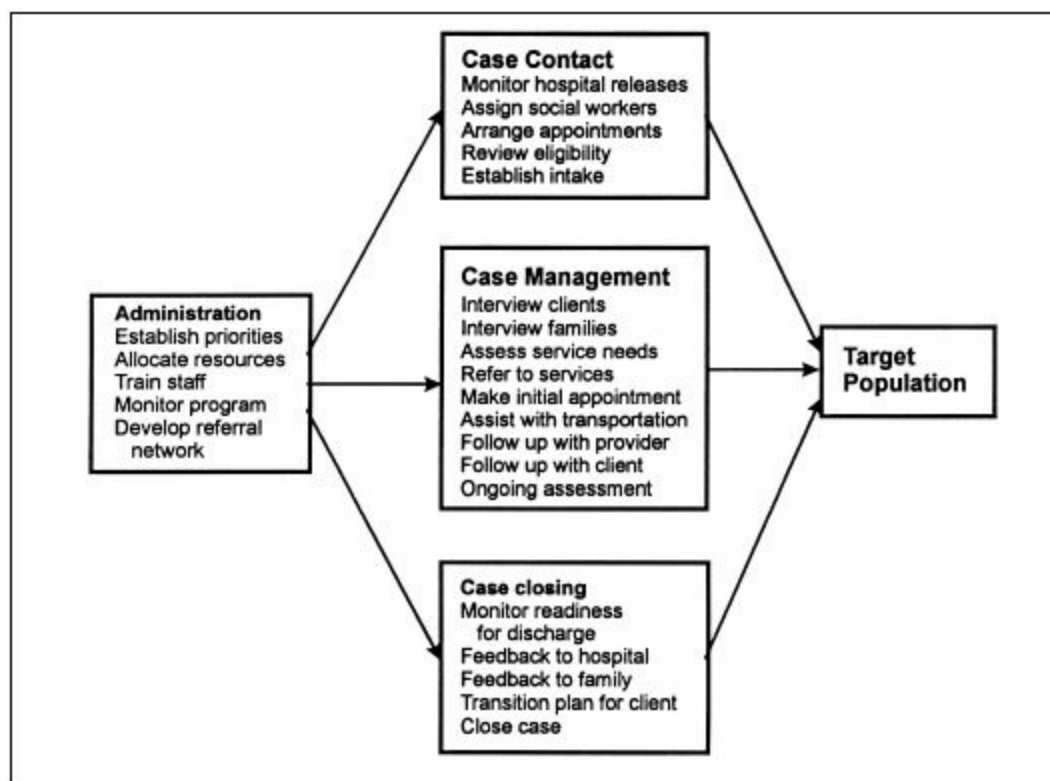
Administration
Establish priorities
Allocate resources
Train staff
Monitor program
Develop referral network

Case Contact
Monitor hospital releases
Assign social workers
Arrange appointments
Review eligibility
Establish intake

Case Management
Interview clients
Interview families
Assess service needs
Refer to services
Make initial appointment
Assist with transportation
Follow up with provider
Follow up with client
Ongoing assessment

Case closing
Monitor readiness for discharge
Feedback to hospital
Feedback to family
Transition plan for client
Close case

Target Population